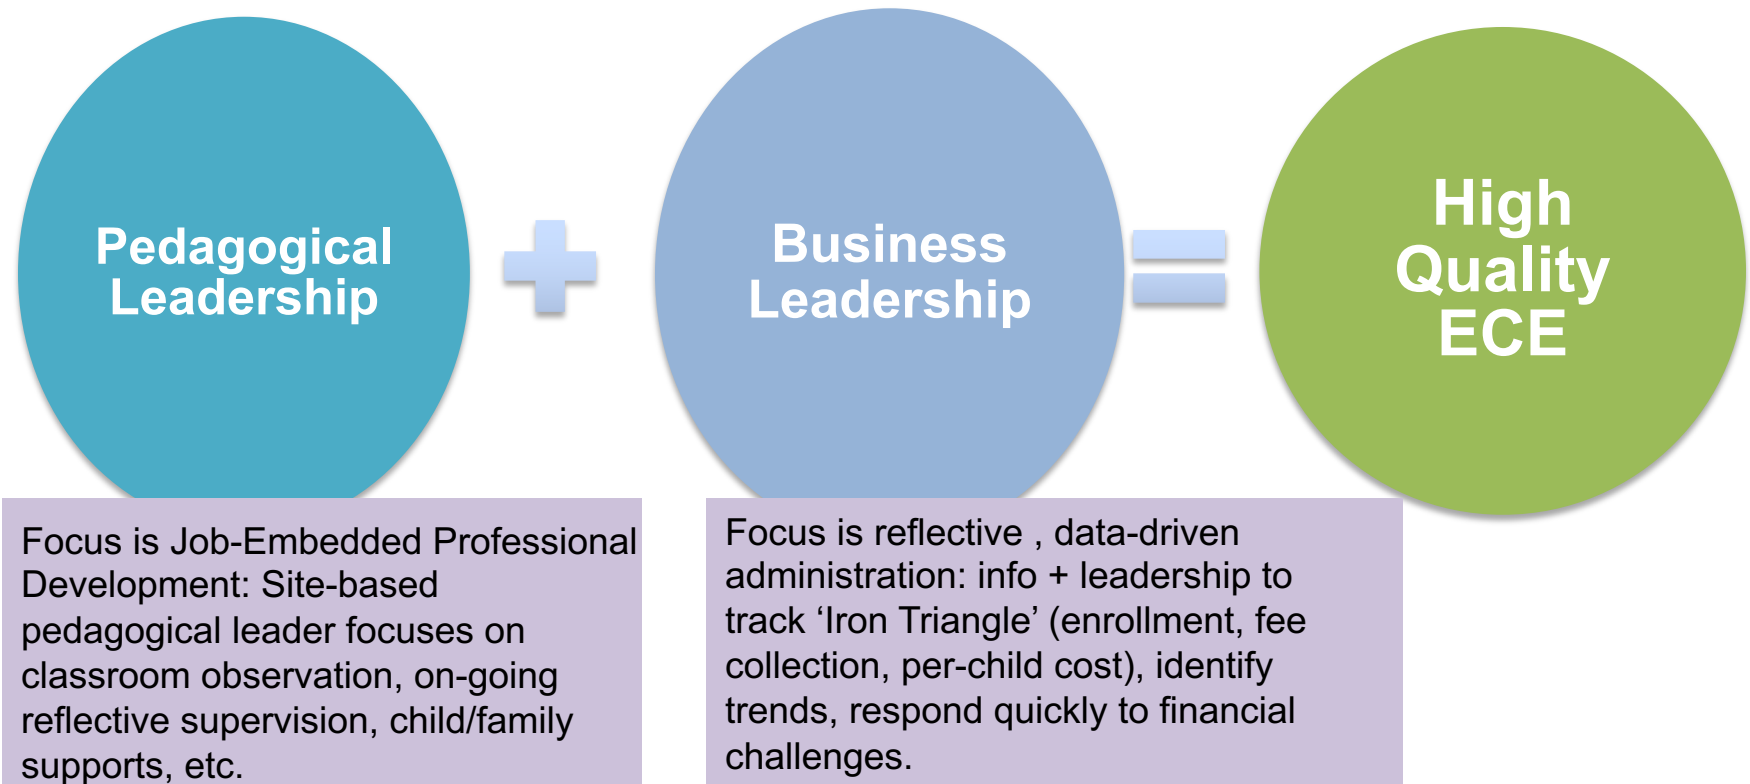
Pedagogical Leadership

Business Leadership

High Quality ECE

Focus is Job-Embedded Professional Development: Site-based pedagogical leader focuses on classroom observation, on-going reflective supervision, child/family supports, etc.

Focus is reflective , data-driven administration: info + leadership to track ‘Iron Triangle’ (enrollment, fee collection, per-child cost), identify trends, respond quickly to financial challenges.